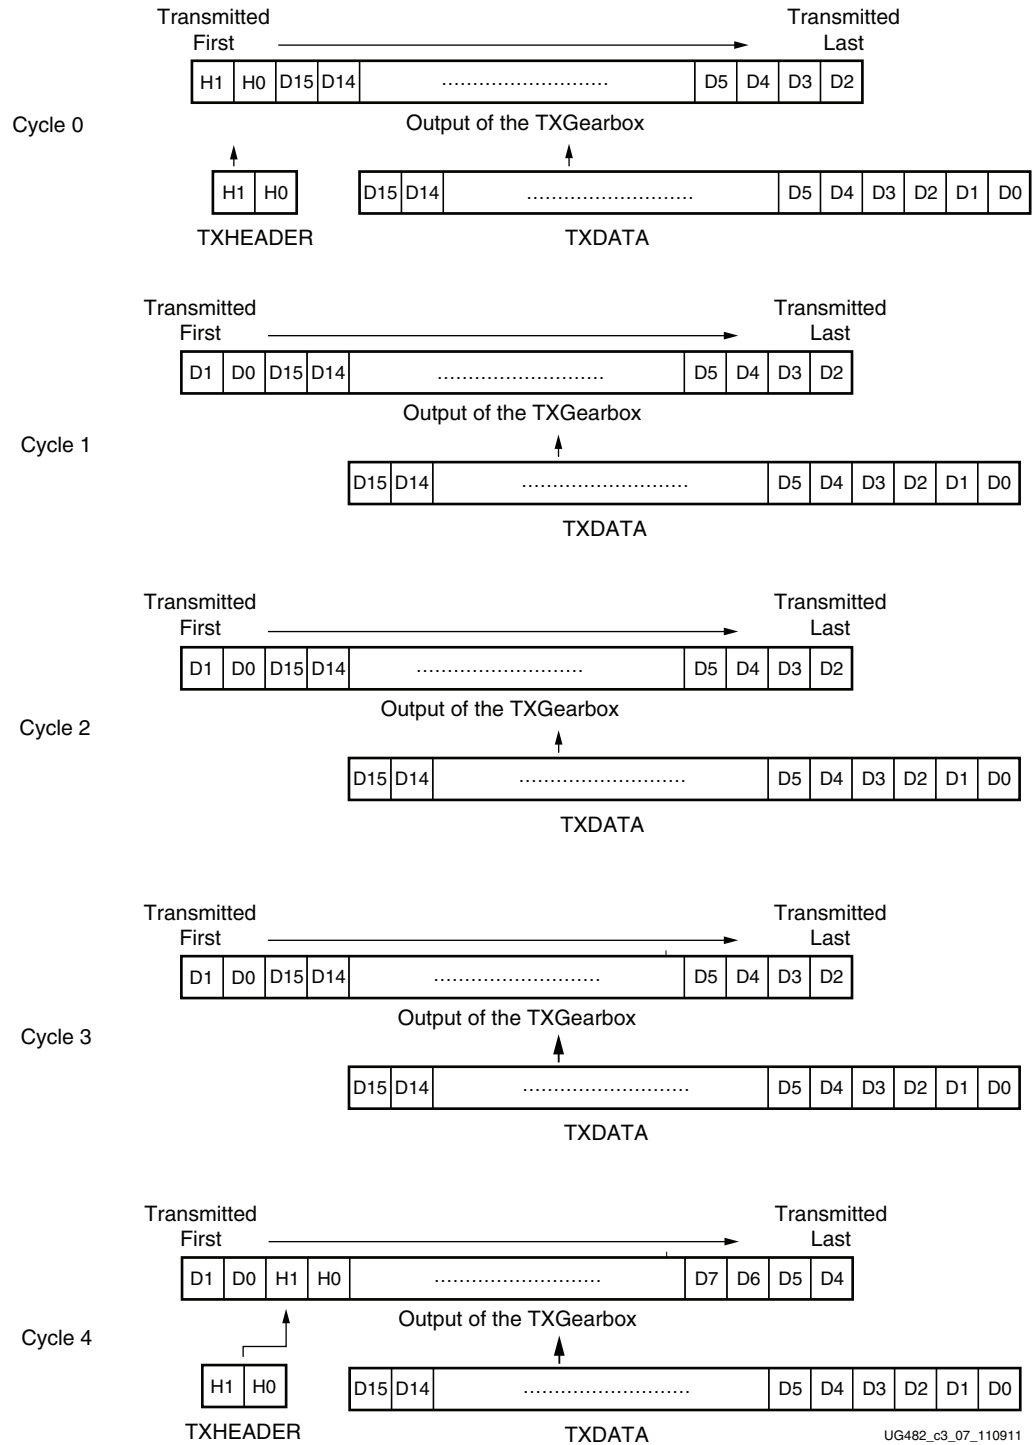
Transmitted First

Transmitted Last

| H1 | H0 | D15 | D14 | .......................... | D5 | D4 | D3 | D2 |
|---|---|---|---|---|---|---|---|---|

Cycle 0

Output of the TXGearbox

| H1 | H0 |
|---|---|

TXHEADER

| D15 | D14 | .......................... | D5 | D4 | D3 | D2 | D1 | D0 |
|---|---|---|---|---|---|---|---|---|

TXDATA

Transmitted First

Transmitted Last

| D1 | D0 | D15 | D14 | .......................... | D5 | D4 | D3 | D2 |
|---|---|---|---|---|---|---|---|---|

Output of the TXGearbox

Cycle 1

| D15 | D14 | .......................... | D5 | D4 | D3 | D2 | D1 | D0 |
|---|---|---|---|---|---|---|---|---|

TXDATA

Transmitted First

Transmitted Last

| D1 | D0 | D15 | D14 | .......................... | D5 | D4 | D3 | D2 |
|---|---|---|---|---|---|---|---|---|

Output of the TXGearbox

Cycle 2

| D15 | D14 | .......................... | D5 | D4 | D3 | D2 | D1 | D0 |
|---|---|---|---|---|---|---|---|---|

TXDATA

Transmitted First

Transmitted Last

| D1 | D0 | D15 | D14 | .......................... | D5 | D4 | D3 | D2 |
|---|---|---|---|---|---|---|---|---|

Output of the TXGearbox

Cycle 3

| D15 | D14 | .......................... | D5 | D4 | D3 | D2 | D1 | D0 |
|---|---|---|---|---|---|---|---|---|

TXDATA

Transmitted First

Transmitted Last

| D1 | D0 | H1 | H0 | .......................... | D7 | D6 | D5 | D4 |
|---|---|---|---|---|---|---|---|---|

Output of the TXGearbox

Cycle 4

| H1 | H0 |
|---|---|

TXHEADER

| D15 | D14 | .......................... | D5 | D4 | D3 | D2 | D1 | D0 |
|---|---|---|---|---|---|---|---|---|

TXDATA

UG482_c3_07_110911